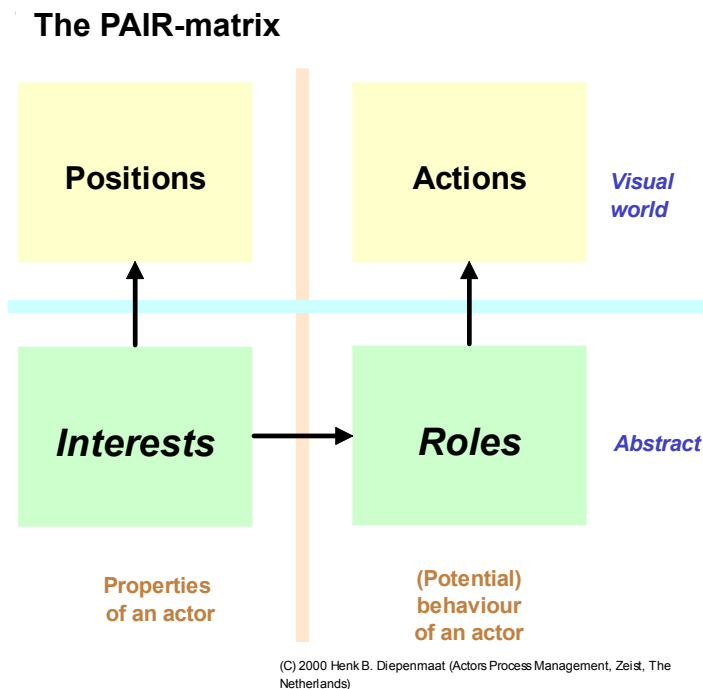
The PAIR-matrix

Positions

Actions

Visual world

Interests

Roles

Abstract

Properties of an actor

(Potential) behaviour of an actor

(C) 2000 Henk B. Diepenmaat (Actors Process Management, Zeist, The Netherlands)